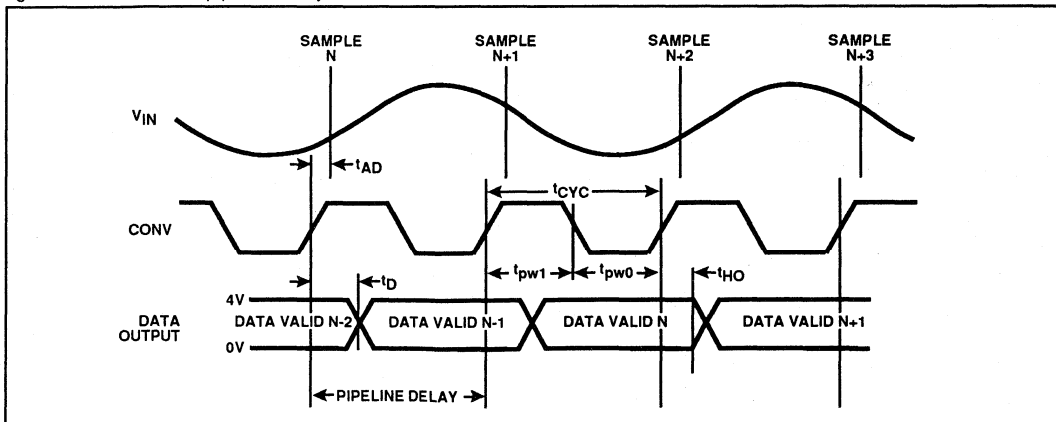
SAMPLE N

SAMPLE N+1

SAMPLE N+2

SAMPLE N+3

$V_{IN}$

$t_{AD}$

$t_{CYC}$

CONV

$t_D$

$t_{pw1}$

$t_{pw0}$

$t_{HO}$

4V

DATA OUTPUT

0V

DATA VALID N-2

DATA VALID N-1

DATA VALID N

DATA VALID N+1

PIPELINE DELAY